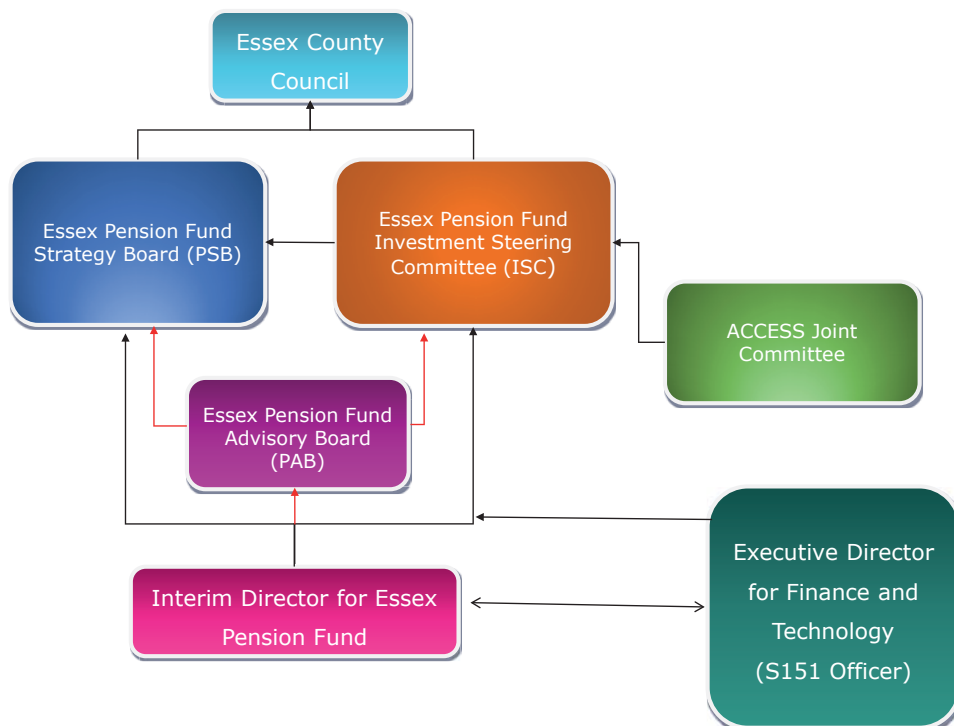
Essex County Council

Essex Pension Fund Strategy Board (PSB)

Essex Pension Fund Investment Steering Committee (ISC)

ACCESS Joint Committee

Essex Pension Fund Advisory Board (PAB)

Interim Director for Essex Pension Fund

Executive Director for Finance and Technology (S151 Officer)